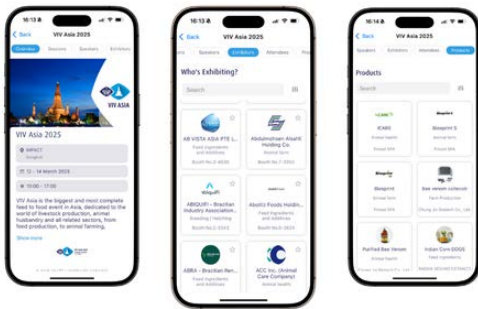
10:13

< Back VIV Asia 2025

Overview Sessions Speakers Exhibitors

VIV ASIA

VIV Asia 2025

IMPACT
Bangkok

12 - 14 March 2025

10:00 - 17:00

VIV Asia is the biggest and most complete feed to food event in Asia, dedicated to the world of livestock production, animal husbandry and all related sectors, from food production, to animal farming,

Show more

10:13

< Back VIV Asia 2025

Speakers Exhibitors Attendees

Who's Exhibiting?

Search

AB VISTA ASIA PTE L...
Feed Ingredients and Additives
Booth No.6-4830

Abdulmohsen Alsuhl Holding Co.
Animal farm
Booth No.5-3543

ABIQUIFI - Brazilian Industry Associatio...
Breeding / Hatching
Booth No.2-3343

Aboitiz Foods Holdin...
Feed Ingredients and Additives
Booth No.2-2553

ABRA - Brazilian Ren...
Feed Ingredients and Additives

ACC Inc. (Animal Care Company)
Animal health

10:14

< Back VIV Asia 2025

Speakers Exhibitors Attendees Products

Products

Search

ICARE
Animal health

Blueprint S
Animal farm

Blueprint
Animal farm

Bee venom colloid
Farm Production

Purified Bee Venom
Animal health

Indian Corn DDGS
Feed Ingredients